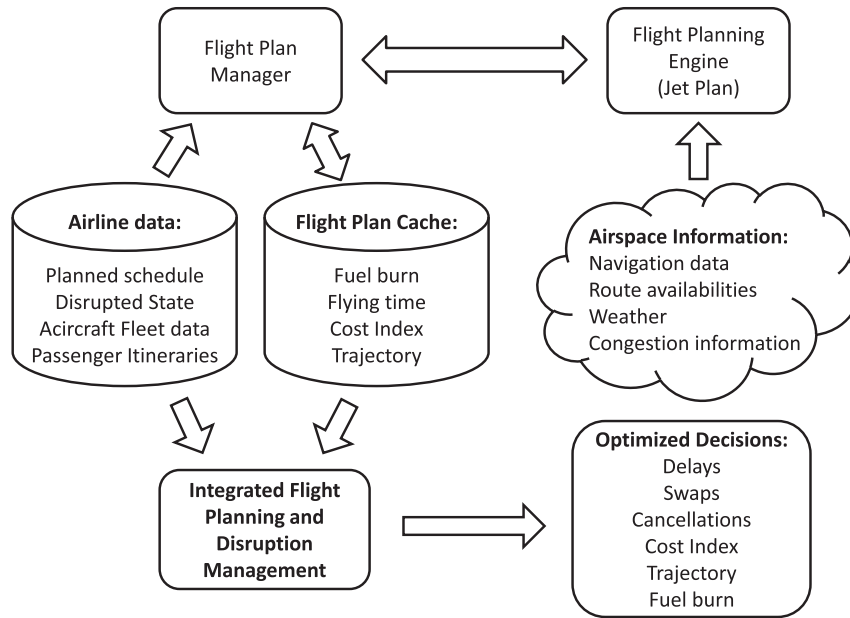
Flight Plan Manager

Flight Planning Engine (Jet Plan)

Airline data:

Planned schedule
Disrupted State
Acircraft Fleet data
Passenger Itineraries

Flight Plan Cache:

Fuel burn
Flying time
Cost Index
Trajectory

Airspace Information:
Navigation data
Route availabilities
Weather
Congestion information

Integrated Flight Planning and Disruption Management

Optimized Decisions:
Delays
Swaps
Cancellations
Cost Index
Trajectory
Fuel burn